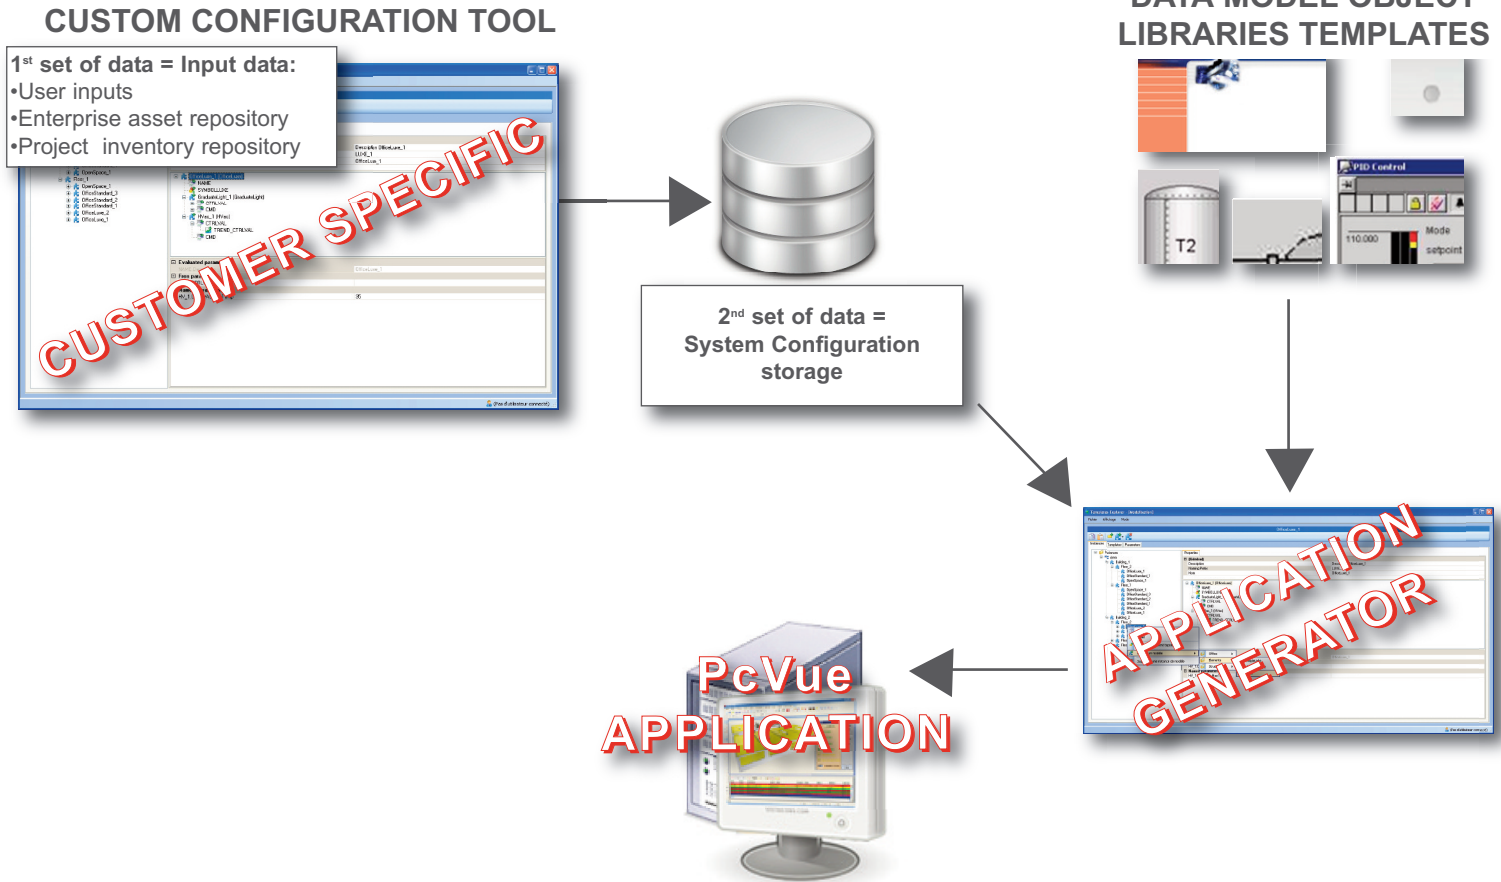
CUSTOM CONFIGURATION TOOL

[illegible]
LIBRARIES TEMPLATES

1$^{st}$ set of data = Input data:
•User inputs
•Enterprise asset repository
•Project inventory repository

CUSTOMER SPECIFIC

2$^{nd}$ set of data = System Configuration storage

T2

PID Control

Mode

setpoint

110.000

APPLICATION GENERATOR

PcVue APPLICATION